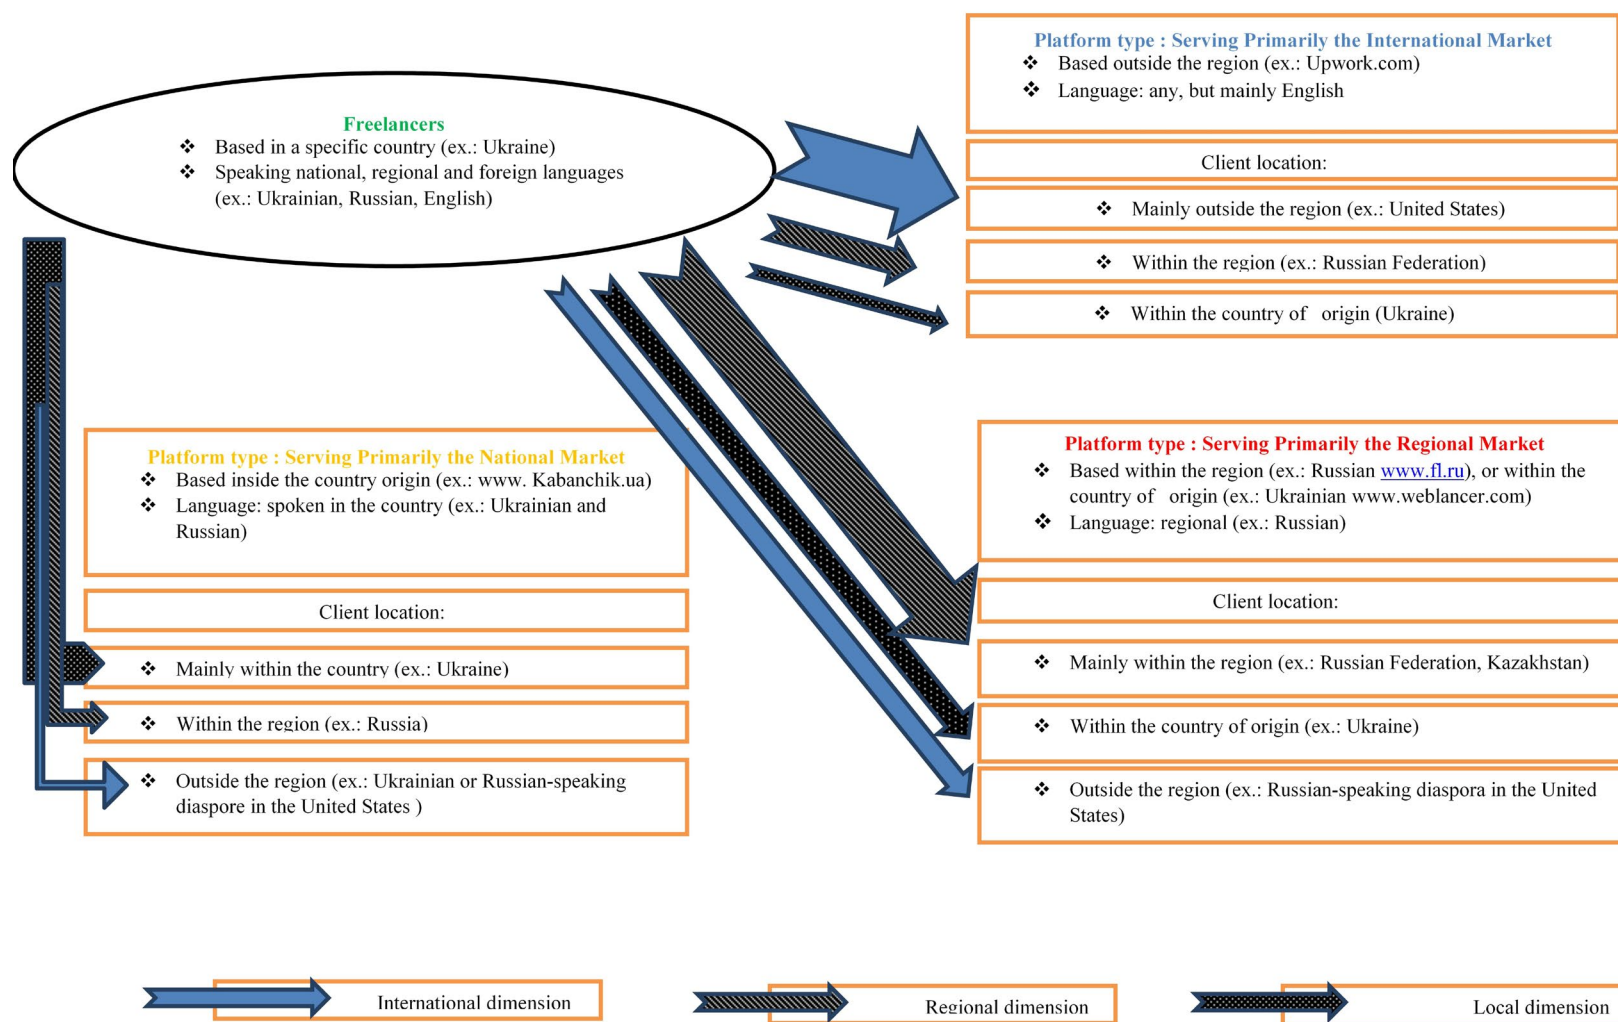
Freelancers
❖ Based in a specific country (ex.: Ukraine)
❖ Speaking national, regional and foreign languages (ex.: Ukrainian, Russian, English)

Platform type : Serving Primarily the International Market
❖ Based outside the region (ex.: Upwork.com)
❖ Language: any, but mainly English

Client location:

❖ Mainly outside the region (ex.: United States)

❖ Within the region (ex.: Russian Federation)

❖ Within the country of origin (Ukraine)

Platform type : Serving Primarily the National Market
❖ Based inside the country origin (ex.: www. Kabanchik.ua)
❖ Language: spoken in the country (ex.: Ukrainian and Russian)

Client location:

❖ Mainly within the country (ex.: Ukraine)

❖ Within the region (ex.: Russia)

❖ Outside the region (ex.: Ukrainian or Russian-speaking diaspore in the United States )

Platform type : Serving Primarily the Regional Market
❖ Based within the region (ex.: Russian www.fl.ru), or within the country of origin (ex.: Ukrainian www.weblancer.com)
❖ Language: regional (ex.: Russian)

Client location:

❖ Mainly within the region (ex.: Russian Federation, Kazakhstan)

❖ Within the country of origin (ex.: Ukraine)

❖ Outside the region (ex.: Russian-speaking diaspora in the United States)

International dimension

Regional dimension

Local dimension